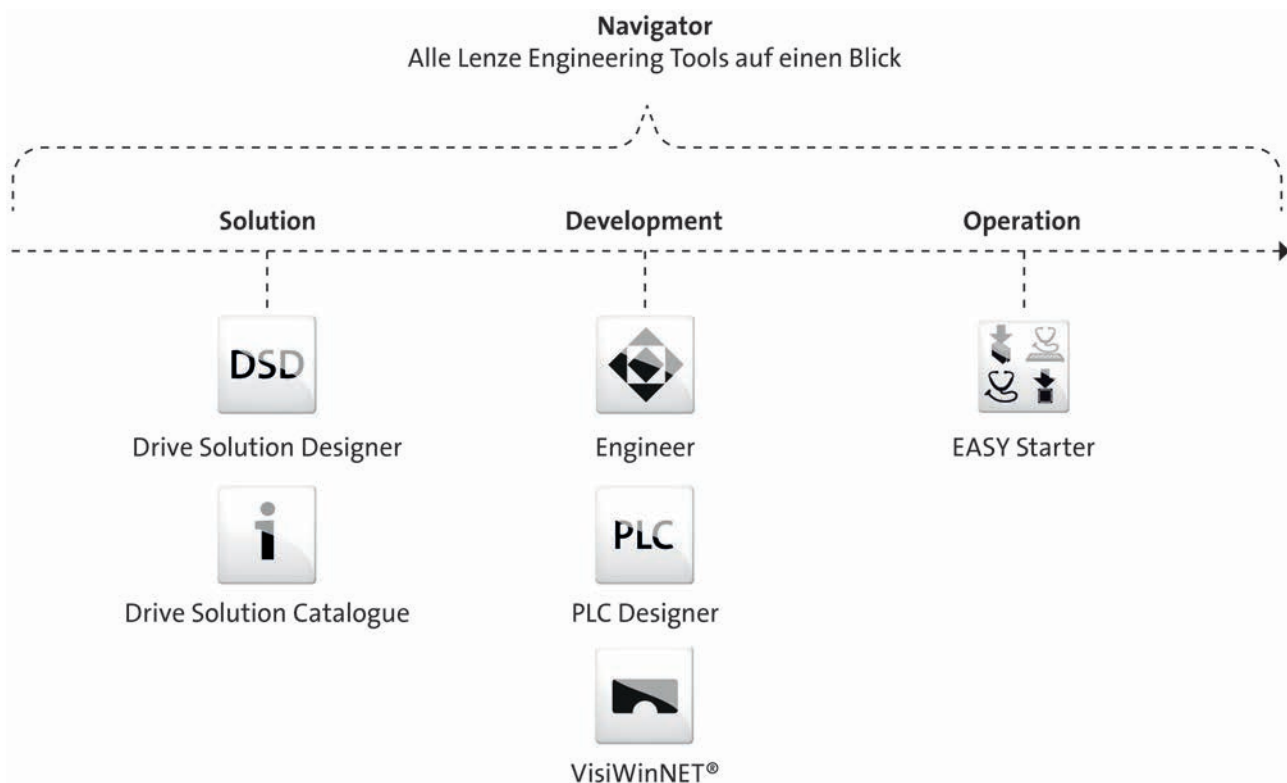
Navigator
Alle Lenze Engineering Tools auf einen Blick

Solution

Development

Operation

DSD

Drive Solution Designer

Drive Solution Catalogue

Engineer

PLC

PLC Designer

VisiWinNET®

EASY Starter